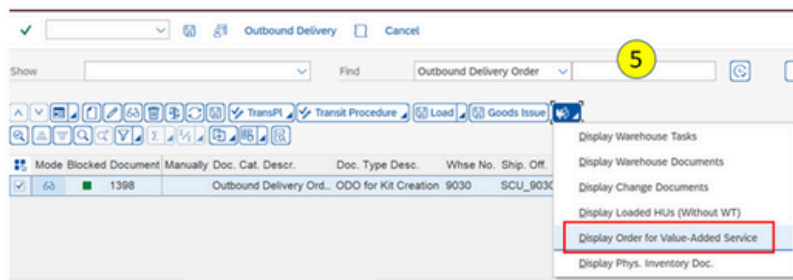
Outbound Delivery Cancel

Show Find Outbound Delivery Order

5

TransPl Transit Procedure Load Goods Issue

| Mode | Blocked | Document | Manually | Doc. Cat. Descr. | Doc. Type Desc. | Whse No. | Ship. Off. |
|---|---|---|---|---|---|---|---|
| | | 1398 | | Outbound Delivery Ord.. | ODO for Kit Creation | 9030 | SCU_903 |

Display Warehouse Tasks
Display Warehouse Documents
Display Change Documents
Display Loaded HUs (Without WT)
Display Order for Value-Added Service
Display Phys. Inventory Doc.